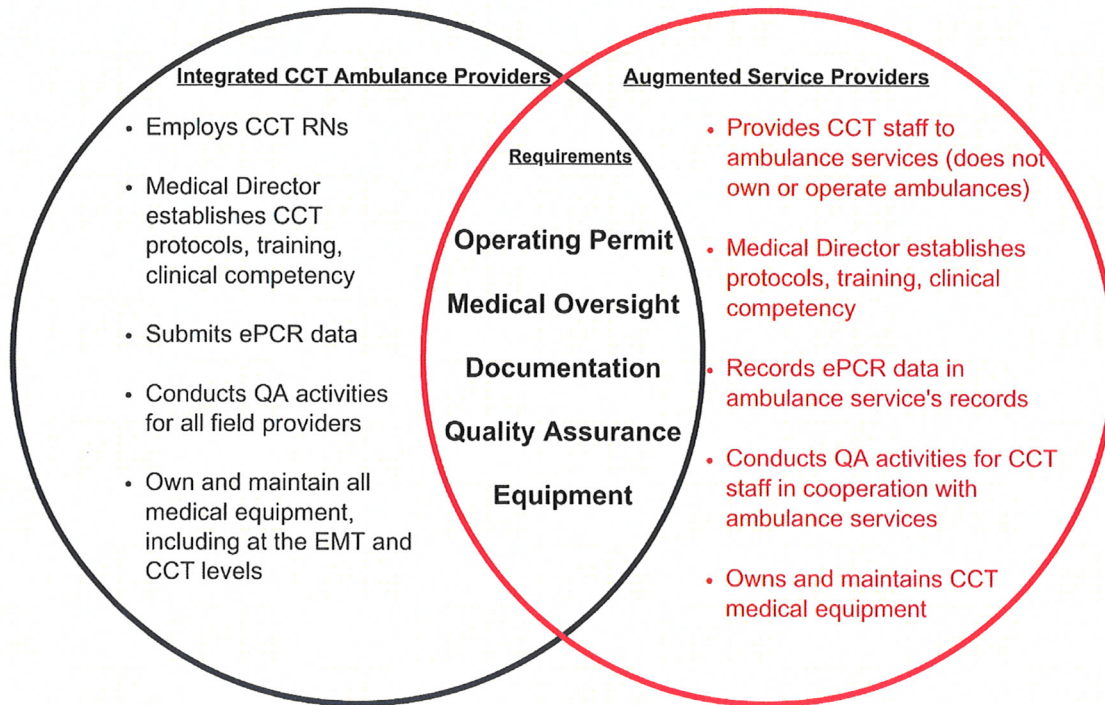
Integrated CCT Ambulance Providers

- Employs CCT RNs
- Medical Director establishes CCT protocols, training, clinical competency
- Submits ePCR data
- Conducts QA activities for all field providers
- Own and maintain all medical equipment, including at the EMT and CCT levels

Requirements

Operating Permit

Medical Oversight

Documentation

Quality Assurance

Equipment

Augmented Service Providers

- Provides CCT staff to ambulance services (does not own or operate ambulances)
- Medical Director establishes protocols, training, clinical competency
- Records ePCR data in ambulance service's records
- Conducts QA activities for CCT staff in cooperation with ambulance services
- Owns and maintains CCT medical equipment